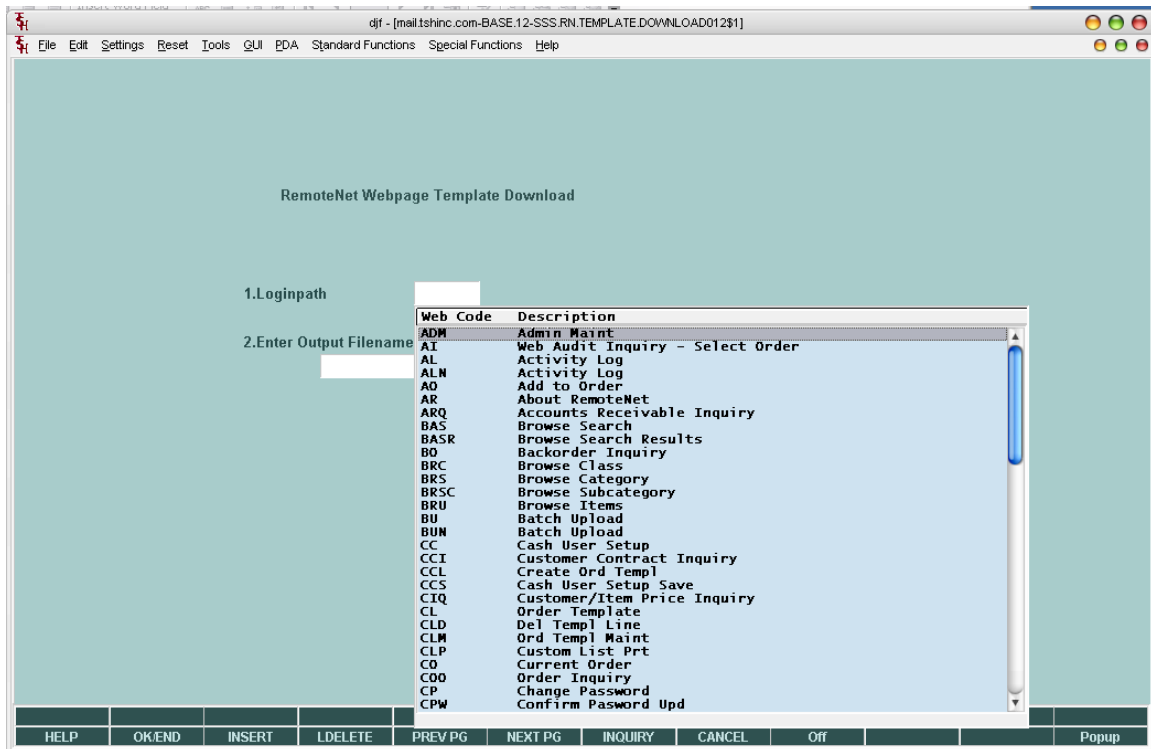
djf - [mail.tshinc.com-BASE.12-SSS.RN.TEMPLATE.DOWNLOAD012$1]

File Edit Settings Reset Tools GUI PDA Standard Functions Special Functions Help

RemoteNet Webpage Template Download

1.Loginpath

2.Enter Output Filename

| Web Code | Description |
|---|---|
| ADM | Admin Maint |
| AI | Web Audit Inquiry - Select Order |
| AL | Activity Log |
| ALN | Activity Log |
| AO | Add to Order |
| AR | About RemoteNet |
| ARQ | Accounts Receivable Inquiry |
| BAS | Browse Search |
| BASR | Browse Search Results |
| BO | Backorder Inquiry |
| BRC | Browse Class |
| BRS | Browse Category |
| BRSC | Browse Subcategory |
| BRU | Browse Items |
| BU | Batch Upload |
| BUN | Batch Upload |
| CC | Cash User Setup |
| CCI | Customer Contract Inquiry |
| CCL | Create Ord Templ |
| CCS | Cash User Setup Save |
| CIQ | Customer/Item Price Inquiry |
| CL | Order Template |
| CLD | Del Templ Line |
| CLM | Ord Templ Maint |
| CLP | Custom List Prt |
| CO | Current Order |
| COO | Order Inquiry |
| CP | Change Password |
| CPW | Confirm Pasword Upd |

HELP | OK/END | INSERT | LDELETE | PREV PG | NEXT PG | INQUIRY | CANCEL | Off | Popup